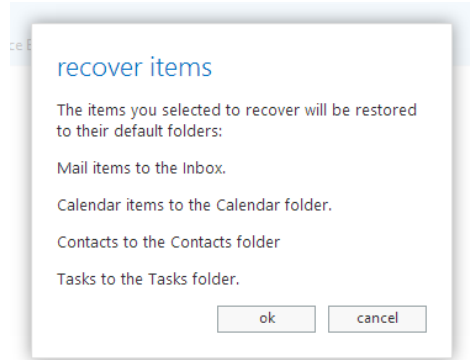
ce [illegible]

recover items

The items you selected to recover will be restored to their default folders:

Mail items to the Inbox.

Calendar items to the Calendar folder.

Contacts to the Contacts folder

Tasks to the Tasks folder.

ok cancel